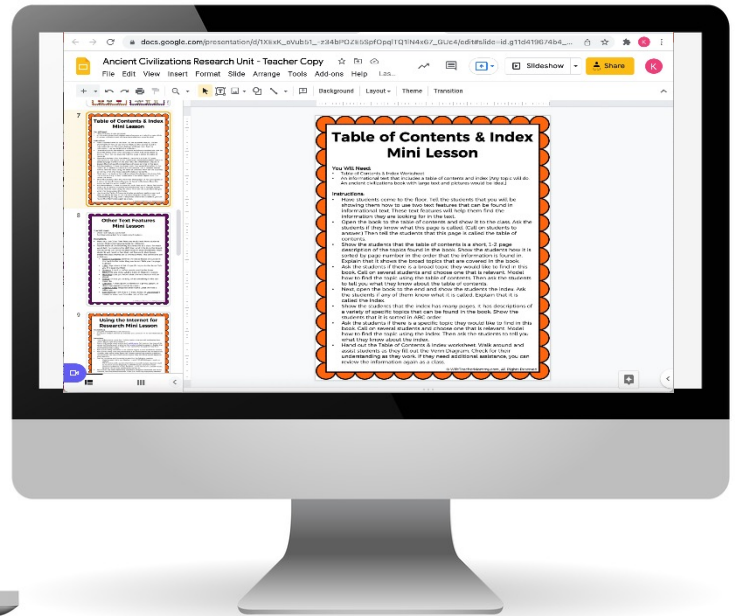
docs.google.com/presentation/d/1X6xK_eVub51_-z34bPOZk5SpfOpqI1Q1N4x67_GUc4/edit#slide=id.g11d419674b4_...

Ancient Civilizations Research Unit - Teacher Copy

File Edit View Insert Format Slide Arrange Tools Add-ons Help Las...

Slideshow

Share

K

Background Layout Theme Transition

7

Table of Contents & Index Mini Lesson

8

Other Text Features Mini Lesson

9

Using the Internet for Research Mini Lesson

Table of Contents & Index Mini Lesson

You Will Need:
- Table of Contents & Index Worksheet
- An informational text that includes a table of contents and index (any topic will do. An ancient civilizations book with large text and pictures would be ideal.)

Instructions:
- Have students come to the floor. Tell the students that you will be showing them how to use two text features that can be found in informational text. These text features will help them find the information they are looking for in the text.
- Open the book to the table of contents and show it to the class. Ask the students if they know what this page is called. (Call on students to answer.) Then tell the students that this page is called the table of contents.
- Show the students that the table of contents is a short, 1-2 page description of the topics found in the book. Show the students how it is sorted by page number in the order that the information is found in. Explain that it shows the broad topics that are covered in the book.
- Ask the students if there is a broad topic they would like to find in this book. Call on several students and choose one that is relevant. Model how to find the topic using the table of contents. Then ask the students to tell you what they know about the table of contents.
- Next, open the book to the end and show the students the index. Ask the students if any of them know what it is called. Explain that it is called the index.
- Show the students that the index has many pages. It has descriptions of a variety of specific topics that can be found in the book. Show the students that it is sorted in ABC order.
- Ask the students if there is a specific topic they would like to find in this book. Call on several students and choose one that is relevant. Model how to find the topic using the index. Then ask the students to tell you what they know about the index.
- Hand out the Table of Contents & Index worksheet. Walk around and assist students as they fill out the Venn Diagram. Check for their understanding as they work. If they need additional assistance, you can review the information again as a class.

© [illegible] All Rights Reserved